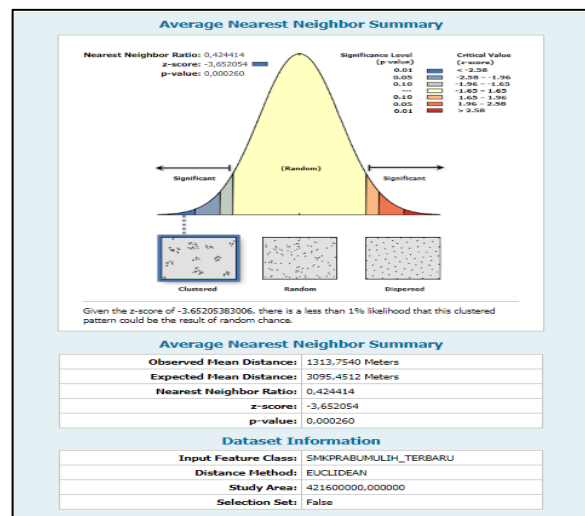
Average Nearest Neighbor Summary

Nearest Neighbor Ratio: 0,424414
z-score: -3,652054
p-value: 0,000260

Significance Level (p-value) | Critical Value (z-score)
0.01 | < -2.58
0.05 | -2.58 - -1.96
0.10 | -1.96 - -1.65
--- | -1.65 - 1.65
0.10 | 1.65 - 1.96
0.05 | 1.96 - 2.58
0.01 | > 2.58

(Random)

Significant

Significant

Clustered

Random

Dispersed

Given the z-score of -3.65205383006, there is a less than 1% likelihood that this clustered pattern could be the result of random chance.

Average Nearest Neighbor Summary

| | |
|---|---|
| Observed Mean Distance: | 1313,7540 Meters |
| Expected Mean Distance: | 3095,4512 Meters |
| Nearest Neighbor Ratio: | 0,424414 |
| z-score: | -3,652054 |
| p-value: | 0,000260 |

Dataset Information

| | |
|---|---|
| Input Feature Class: | SMKPRABUMULIH_TERBARU |
| Distance Method: | EUCLIDEAN |
| Study Area: | 421600000,000000 |
| Selection Set: | False |